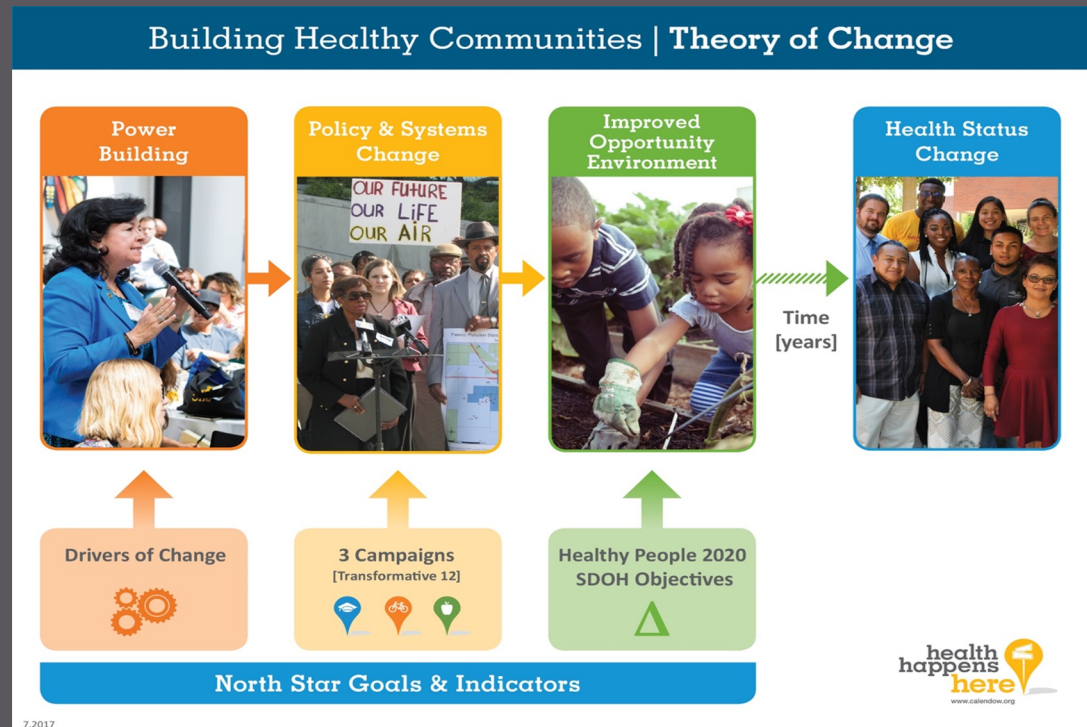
Building Healthy Communities | Theory of Change

Power Building

Policy & Systems Change

OUR FUTURE
OUR LIFE
OUR AIR

Improved Opportunity Environment

Time [years]

Health Status Change

Drivers of Change

3 Campaigns
[Transformative 12]

Healthy People 2020
SDOH Objectives

$\Delta$

North Star Goals & Indicators

health happens here
www.calendow.org

7.2017